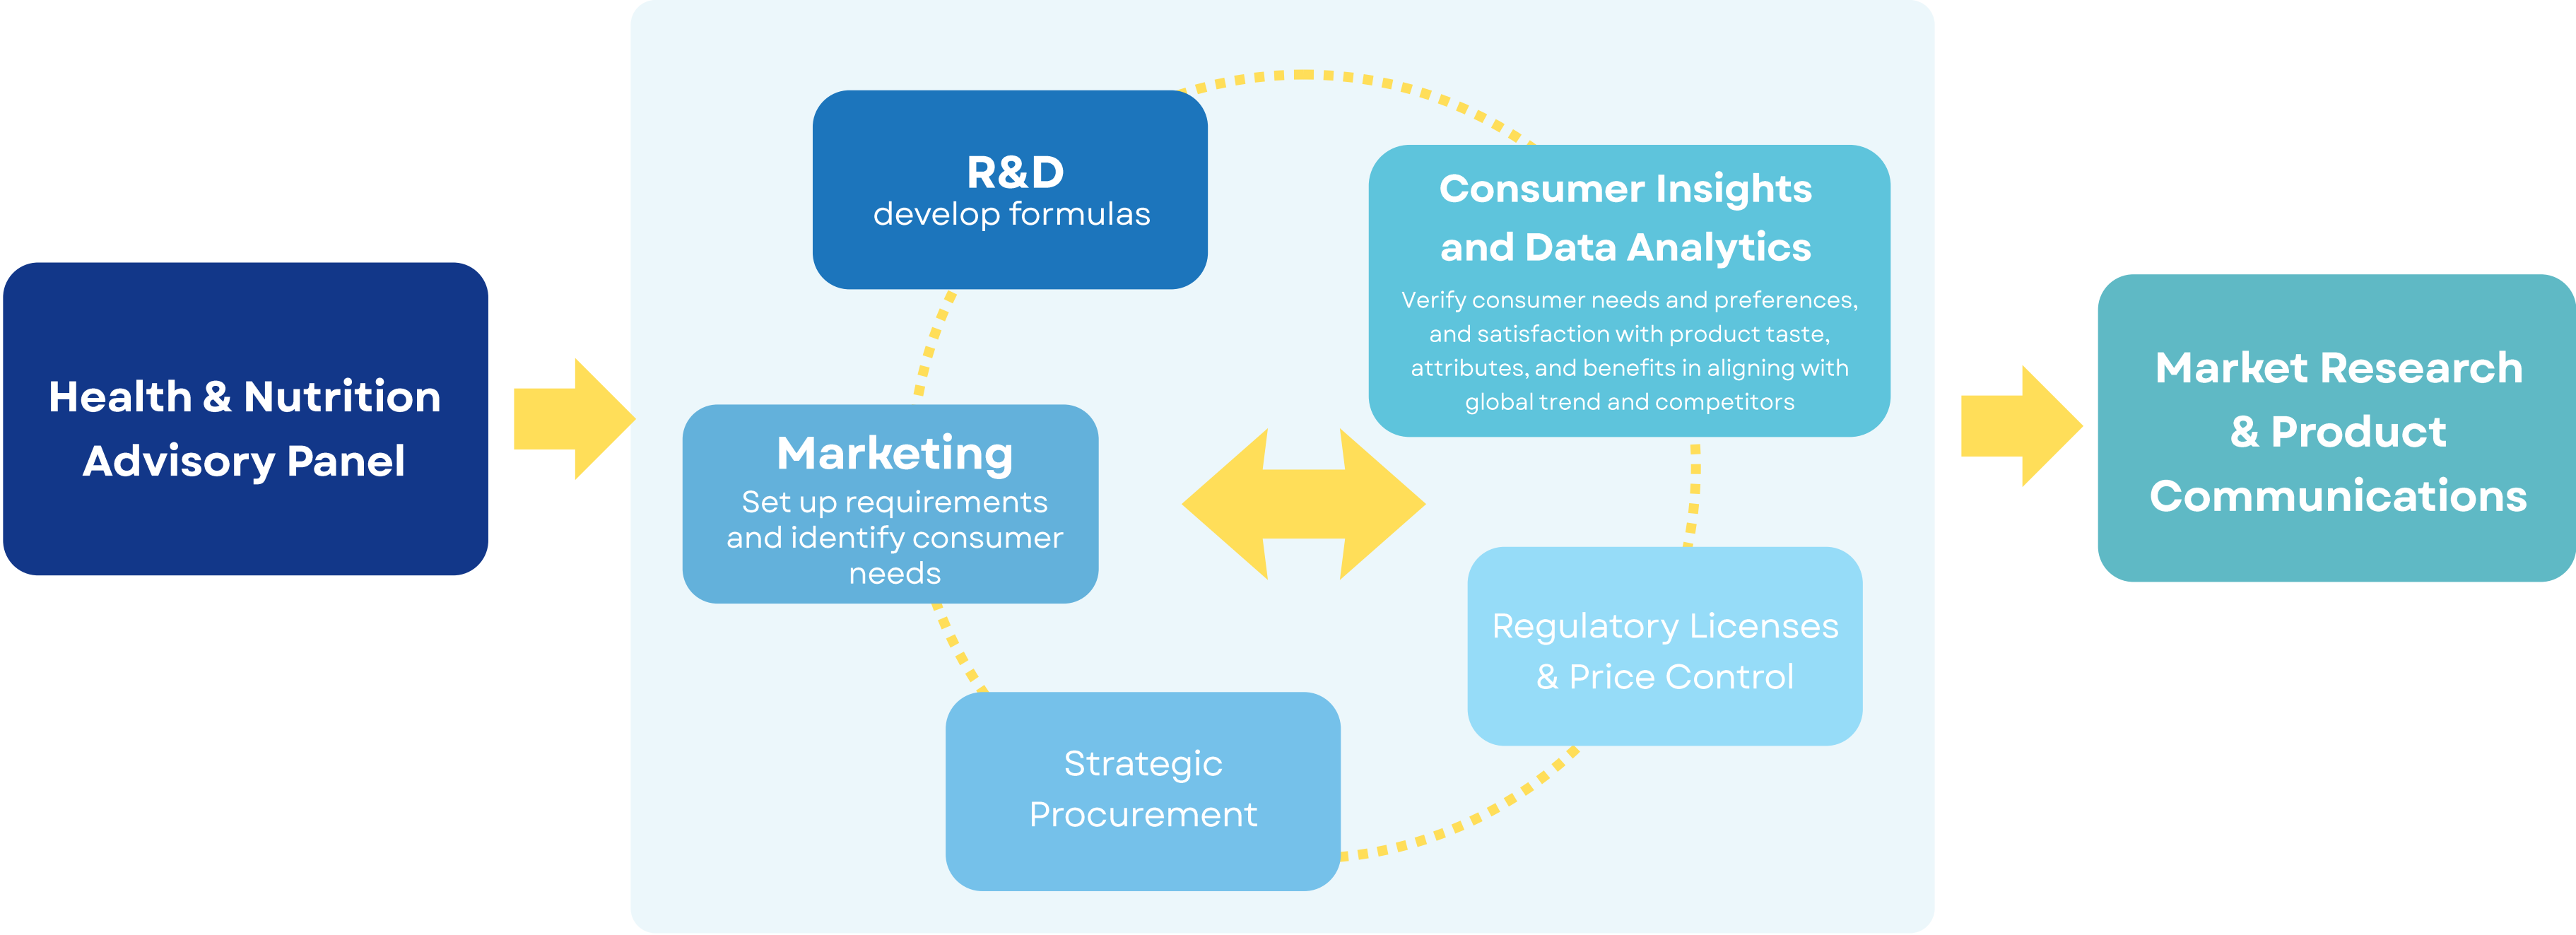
Health & Nutrition Advisory Panel

R&D
develop formulas

Consumer Insights and Data Analytics
Verify consumer needs and preferences, and satisfaction with product taste, attributes, and benefits in aligning with global trend and competitors

Marketing
Set up requirements and identify consumer needs

Regulatory Licenses & Price Control

Strategic Procurement

Market Research & Product Communications